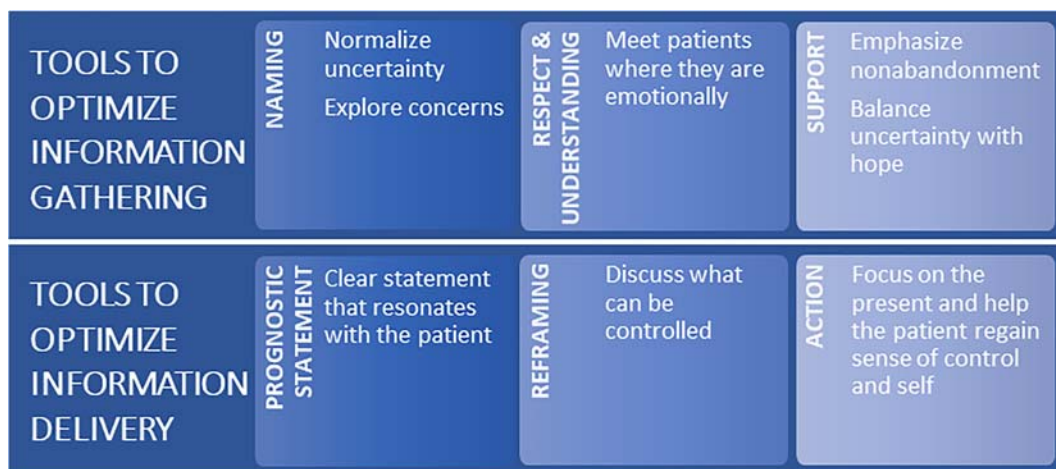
TOOLS TO OPTIMIZE INFORMATION GATHERING

NAMING

Normalize uncertainty

Explore concerns

RESPECT & UNDERSTANDING

Meet patients where they are emotionally

SUPPORT

Emphasize nonabandonment

Balance uncertainty with hope

TOOLS TO OPTIMIZE INFORMATION DELIVERY

PROGNOSTIC STATEMENT

Clear statement that resonates with the patient

REFRAMING

Discuss what can be controlled

ACTION

Focus on the present and help the patient regain sense of control and self